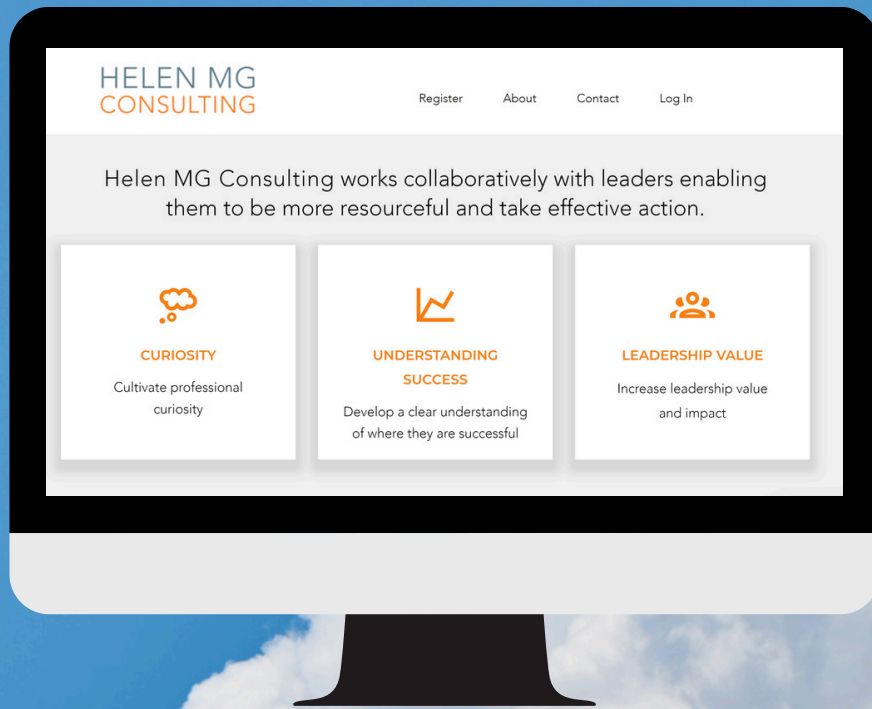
HELEN MG
CONSULTING

Register About Contact Log In

Helen MG Consulting works collaboratively with leaders enabling them to be more resourceful and take effective action.

CURIOSITY

Cultivate professional curiosity

UNDERSTANDING SUCCESS

Develop a clear understanding of where they are successful

LEADERSHIP VALUE

Increase leadership value and impact